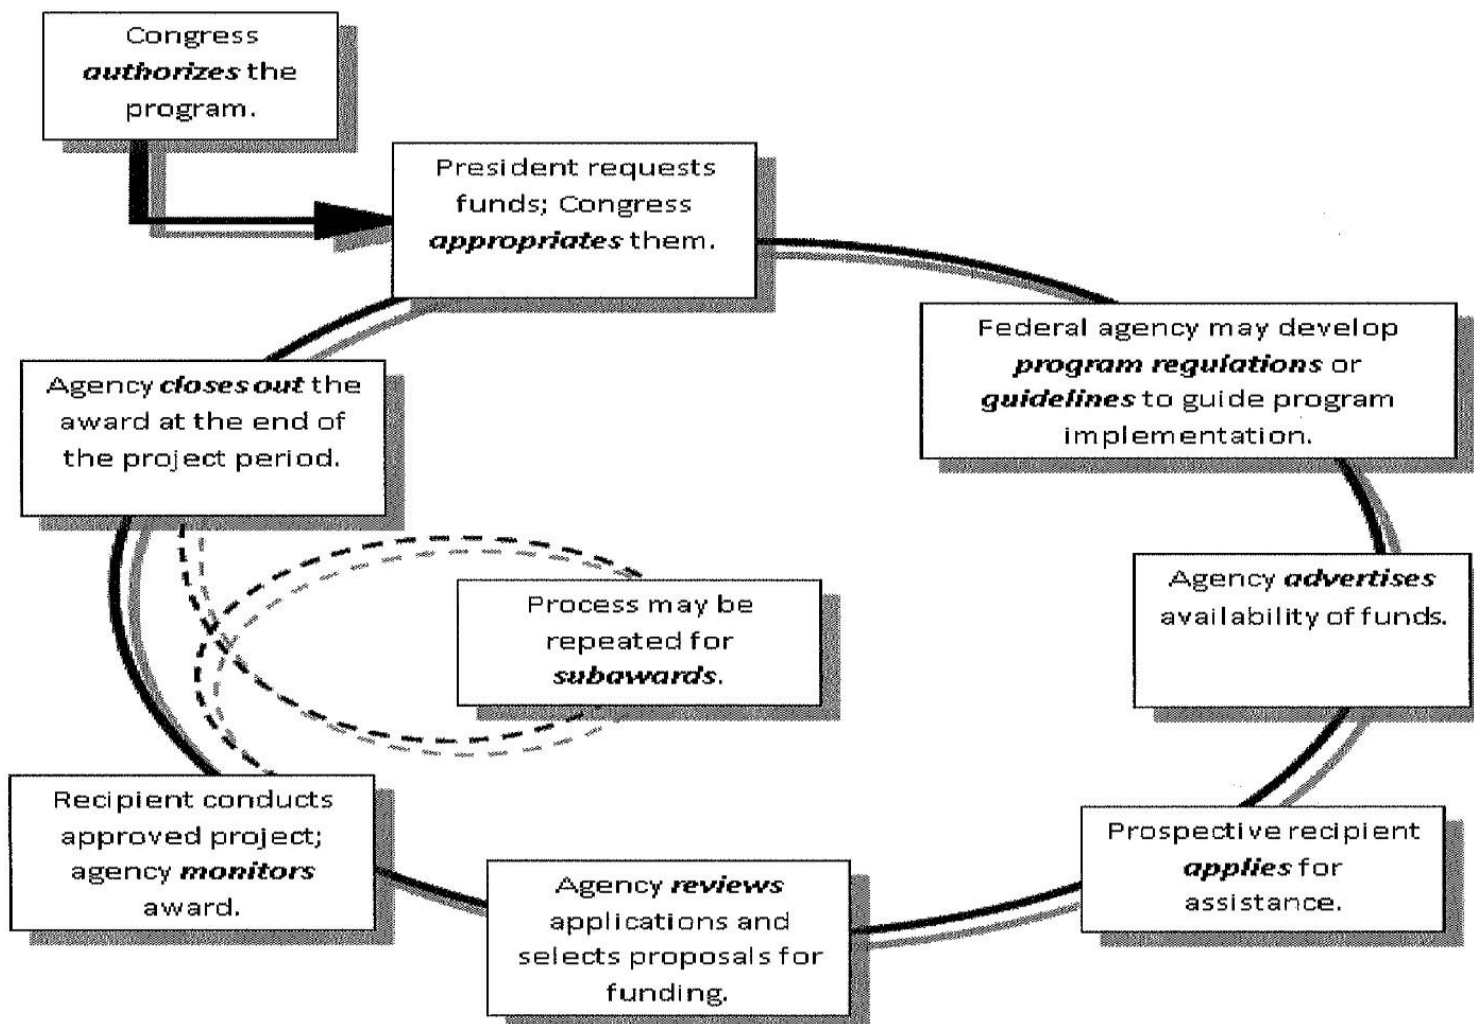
Congress authorizes the program.

President requests funds; Congress appropriates them.

Federal agency may develop program regulations or guidelines to guide program implementation.

Agency advertises availability of funds.

Prospective recipient applies for assistance.

Agency reviews applications and selects proposals for funding.

Recipient conducts approved project; agency monitors award.

Agency closes out the award at the end of the project period.

Process may be repeated for subawards.